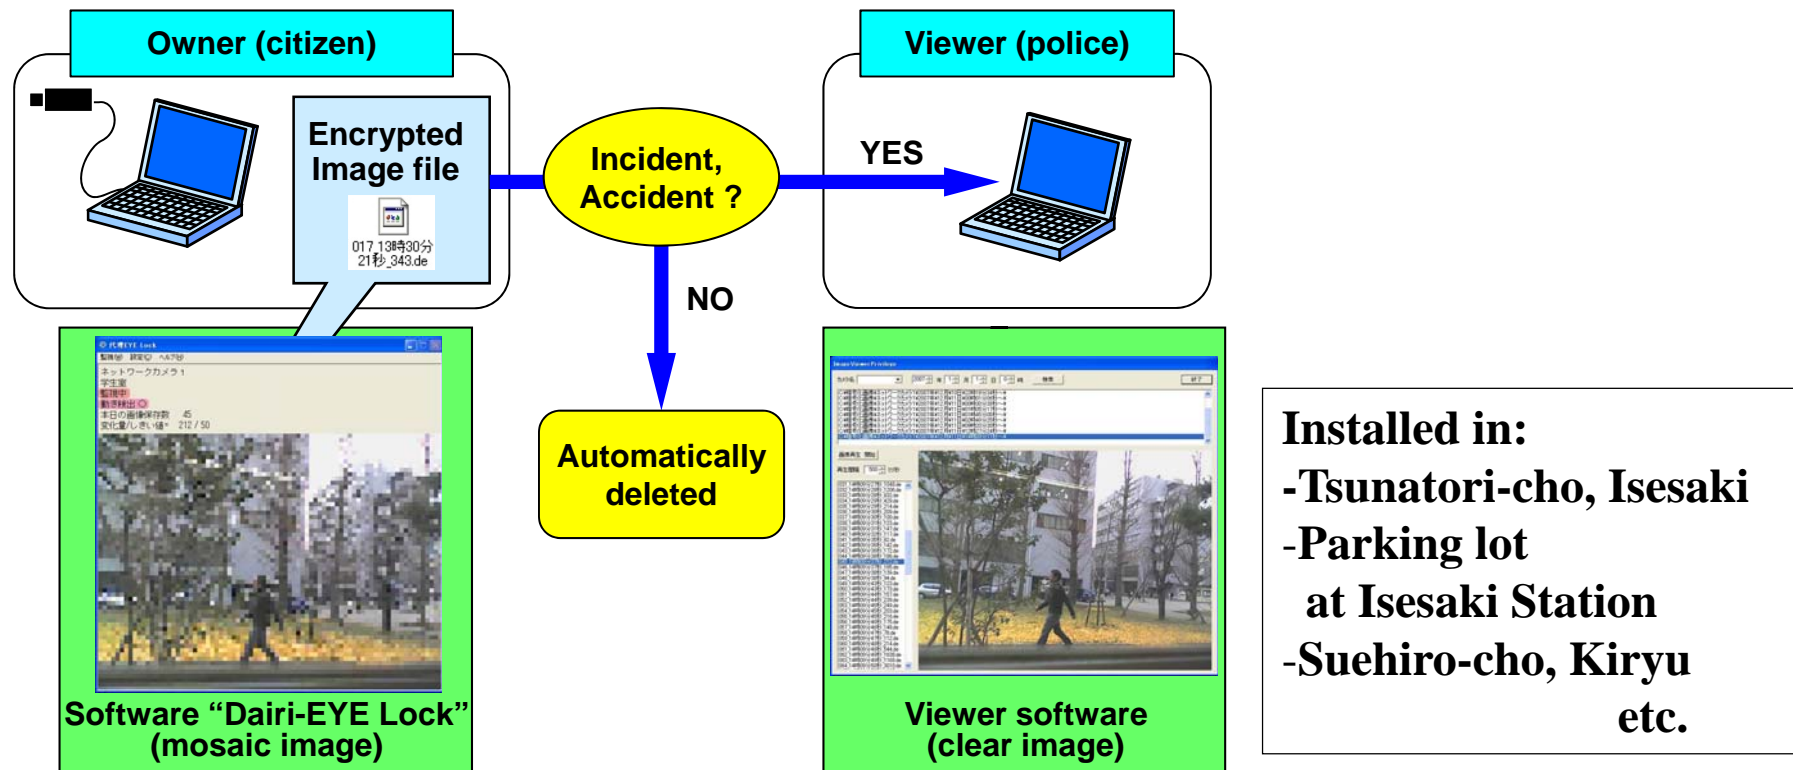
Owner (citizen)

Encrypted Image file

017_13時30分21秒_343.de

Viewer (police)

Incident, Accident ?

YES

NO

Automatically deleted

代理EYE Lock

ネットワークカメラ 1
学生室
監視中
動体検出 O
本日の画像保存数 45
変化量しきい値 212 / 50

Software “Dairi-EYE Lock” (mosaic image)

Image Viewer Preview

Viewer software (clear image)

Installed in:
-Tsunatori-cho, Isesaki
-Parking lot at Isesaki Station
-Suehiro-cho, Kiryu
etc.